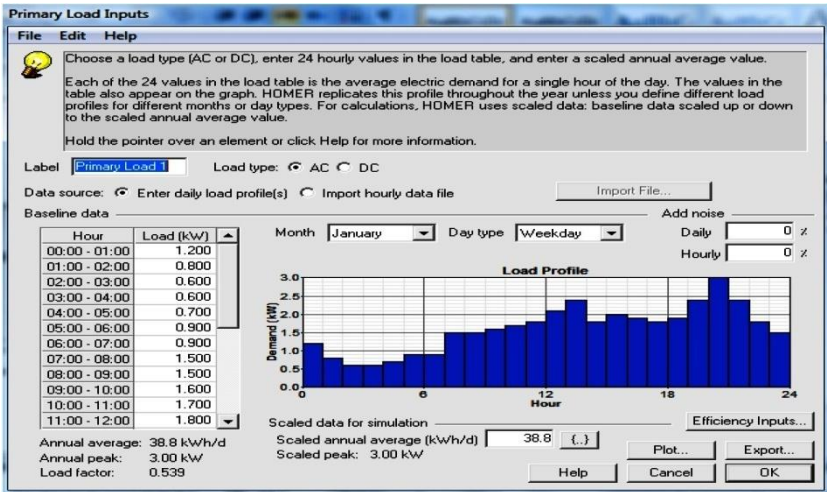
Primary Load Inputs

File Edit Help

Choose a load type (AC or DC), enter 24 hourly values in the load table, and enter a scaled annual average value.

Each of the 24 values in the load table is the average electric demand for a single hour of the day. The values in the table also appear on the graph. HOMER replicates this profile throughout the year unless you define different load profiles for different months or day types. For calculations, HOMER uses scaled data: baseline data scaled up or down to the scaled annual average value.

Hold the pointer over an element or click Help for more information.

Label Primary Load 1 Load type: AC DC

Data source: Enter daily load profile(s) Import hourly data file Import File...

Baseline data

| Hour | Load (kW) |
|---|---|
| 00:00 - 01:00 | 1.200 |
| 01:00 - 02:00 | 0.800 |
| 02:00 - 03:00 | 0.600 |
| 03:00 - 04:00 | 0.600 |
| 04:00 - 05:00 | 0.700 |
| 05:00 - 06:00 | 0.900 |
| 06:00 - 07:00 | 0.900 |
| 07:00 - 08:00 | 1.500 |
| 08:00 - 09:00 | 1.500 |
| 09:00 - 10:00 | 1.600 |
| 10:00 - 11:00 | 1.700 |
| 11:00 - 12:00 | 1.800 |

Month January Day type Weekday

Add noise
Daily 0 %
Hourly 0 %

Load Profile
Demand (kW)
3.0 2.5 2.0 1.5 1.0 0.5 0.0
0 6 12 18 24
Hour

Annual average: 38.8 kWh/d
Annual peak: 3.00 kW
Load factor: 0.539

Scaled data for simulation
Scaled annual average (kWh/d) 38.8 {..}
Scaled peak: 3.00 kW

Efficiency Inputs...
Plot... Export...
Help Cancel OK